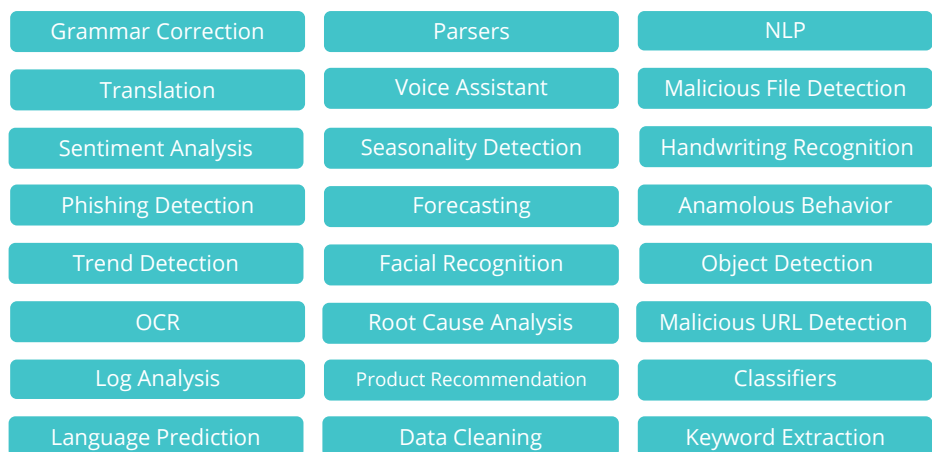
Grammar Correction

Parsers

NLP

Translation

Voice Assistant

Malicious File Detection

Sentiment Analysis

Seasonality Detection

Handwriting Recognition

Phishing Detection

Forecasting

Anamolous Behavior

Trend Detection

Facial Recognition

Object Detection

OCR

Root Cause Analysis

Malicious URL Detection

Log Analysis

Product Recommendation

Classifiers

Language Prediction

Data Cleaning

Keyword Extraction